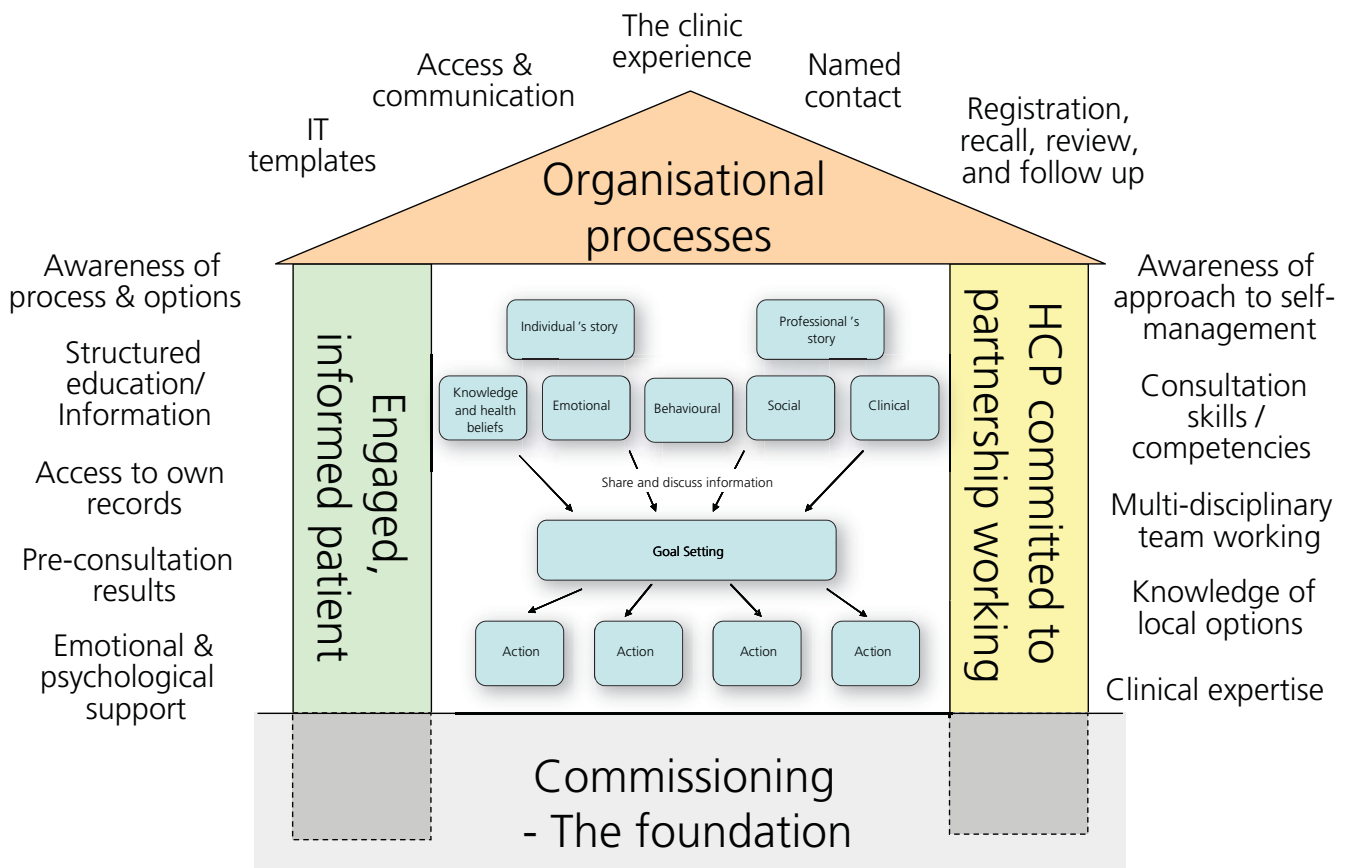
The clinic experience

Access & communication

Named contact

IT templates

Registration, recall, review, and follow up

Organisational processes

Awareness of process & options

Structured education/ Information

Access to own records

Pre-consultation results

Emotional & psychological support

Engaged, informed patient

Individual 's story

Professional 's story

Knowledge and health beliefs

Emotional

Behavioural

Social

Clinical

Share and discuss information

Goal Setting

Action

Action

Action

Action

HCP committed to partnership working

Awareness of approach to self-management

Consultation skills / competencies

Multi-disciplinary team working

Knowledge of local options

Clinical expertise

Commissioning - The foundation